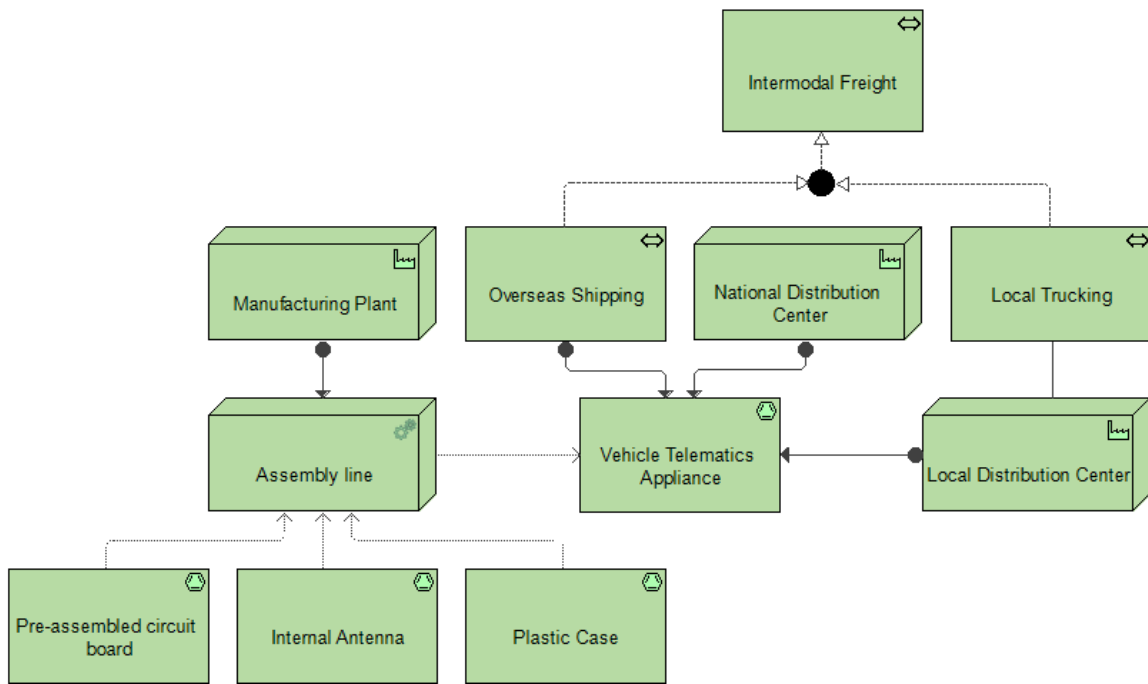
Intermodal Freight

Manufacturing Plant

Overseas Shipping

National Distribution Center

Local Trucking

Assembly line

Vehicle Telematics Appliance

Local Distribution Center

Pre-assembled circuit board

Internal Antenna

Plastic Case